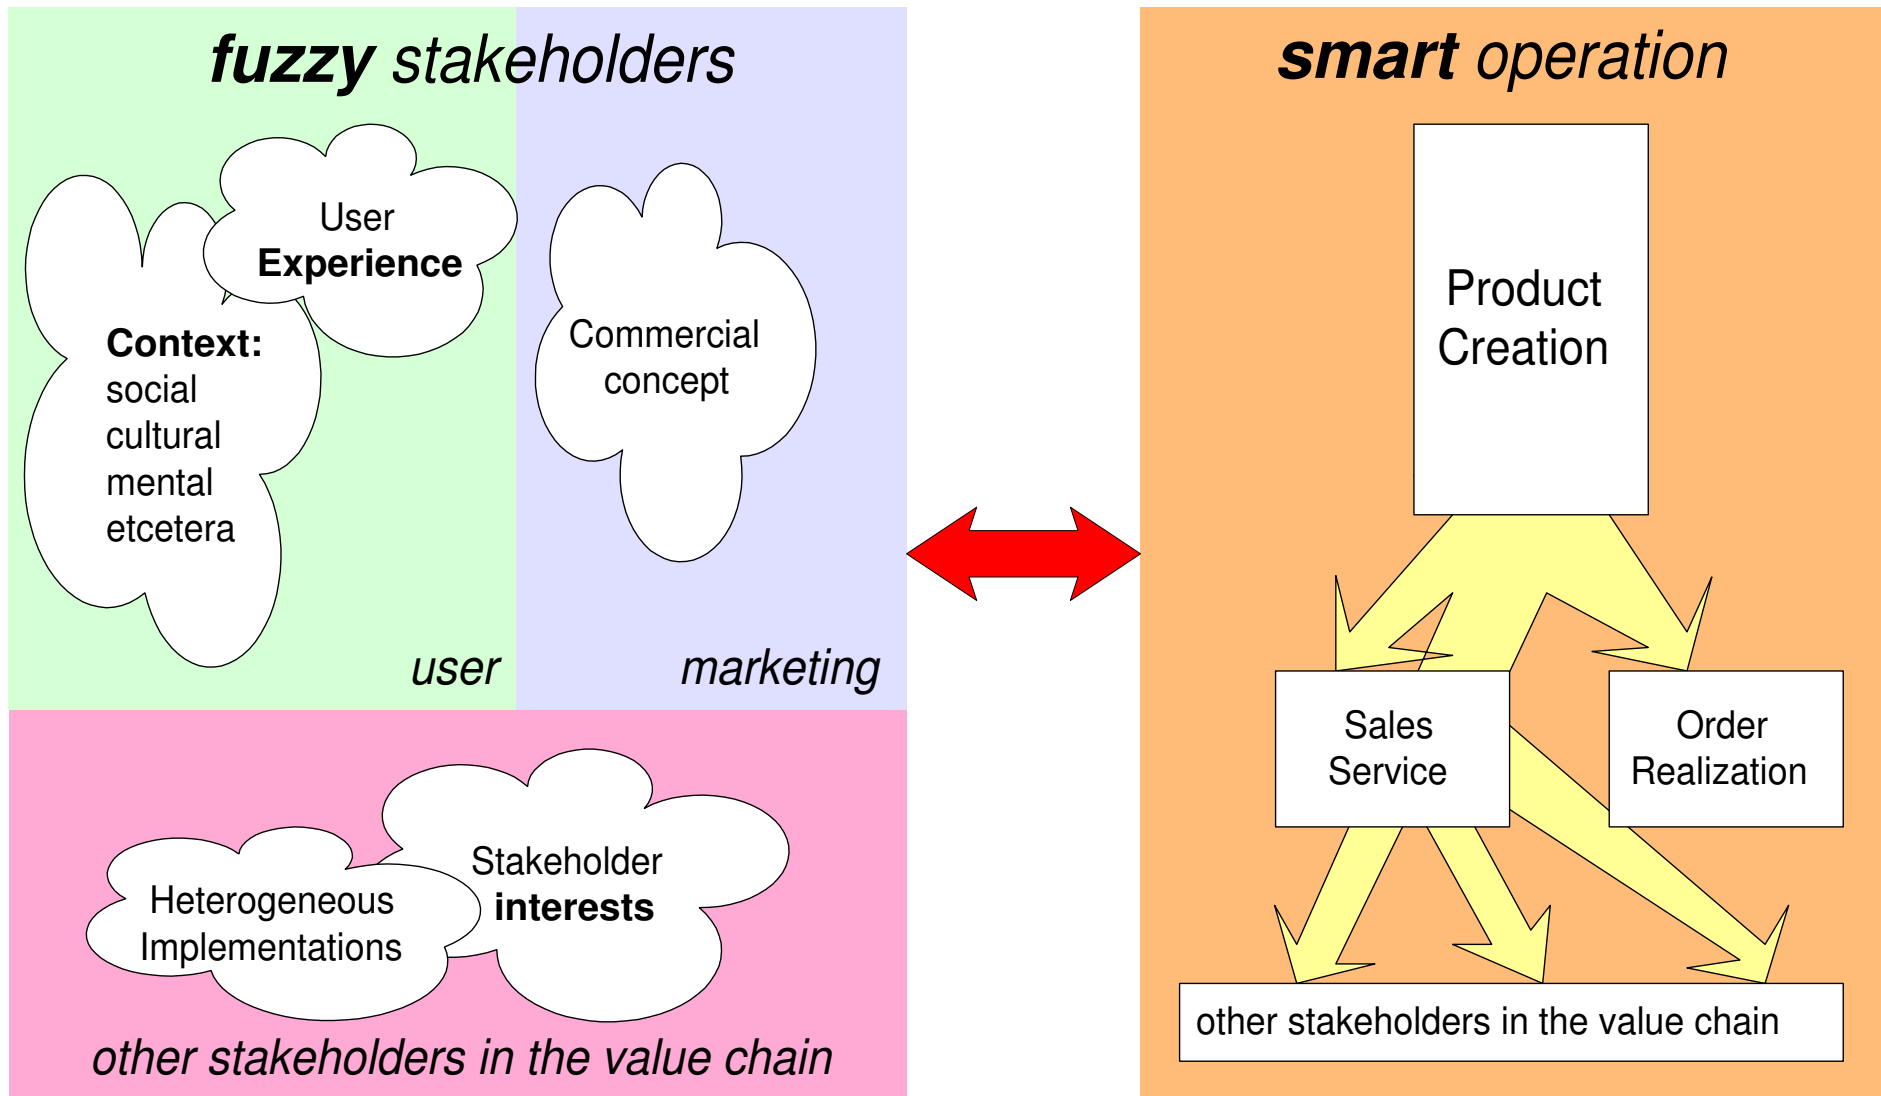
fuzzy stakeholders

User
Experience

Context:
social
cultural
mental
etcetera

Commercial
concept

user

marketing

Heterogeneous
Implementations

Stakeholder
interests

other stakeholders in the value chain

smart operation

Product
Creation

Sales
Service

Order
Realization

other stakeholders in the value chain